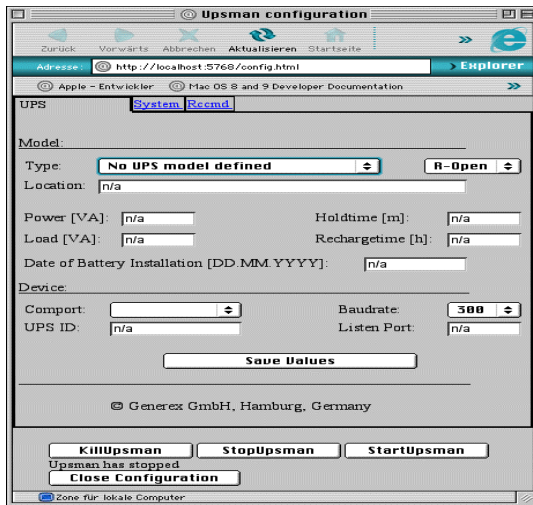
@ Upsman configuration

Zurück Vorwärts Abbrechen Aktualisieren Startseite

Adresse: http://localhost:5768/config.html

Explorer

Apple - Entwickler

Mac OS 8 and 9 Developer Documentation

UPS System Rccmd

Model:

Type: No UPS model defined

R-Open

Location: n/a

Power [VA]: n/a

Holdtime [m]: n/a

Load [VA]: n/a

Rechargetime [h]: n/a

Date of Battery Installation [DD.MM.YYYY]: n/a

Device:

Comport:

Baudrate: 300

UPS ID: n/a

Listen Port: n/a

Save Values

© Generex GmbH, Hamburg, Germany

KillUpsman StopUpsman StartUpsman

Upsman has stopped

Close Configuration

Zone für lokale Computer